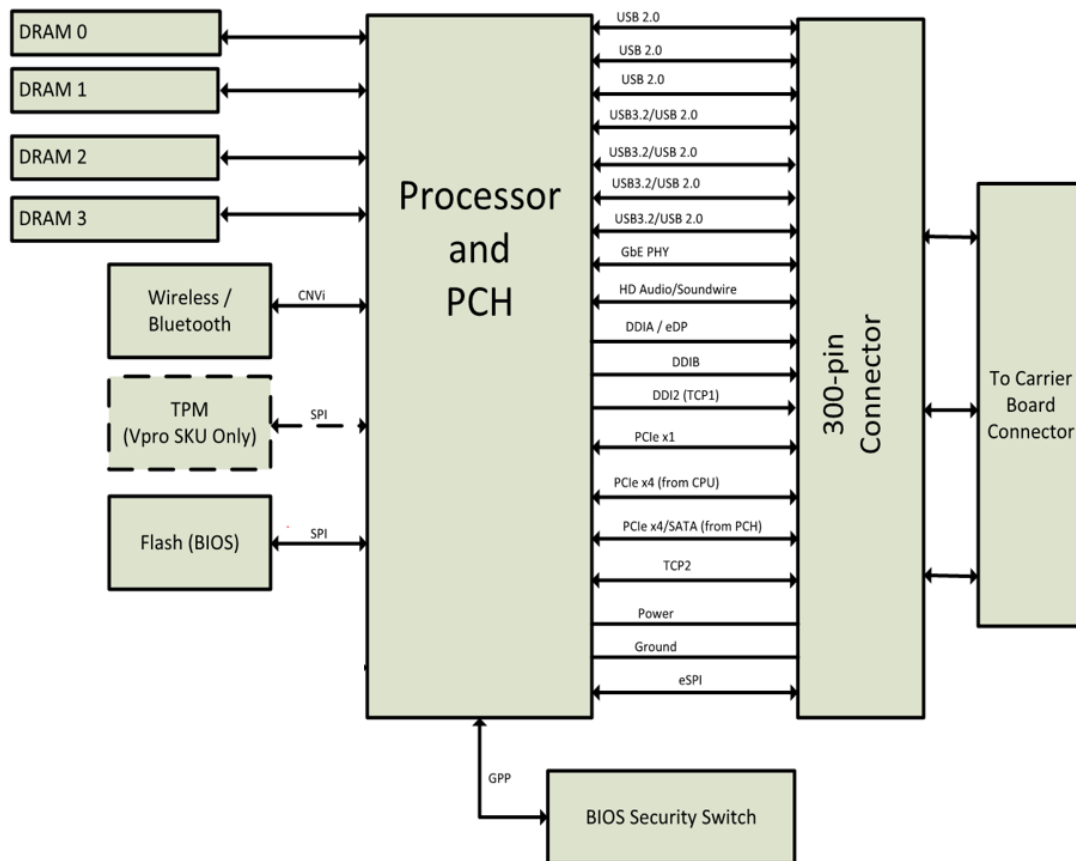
DRAM 0

DRAM 1

DRAM 2

DRAM 3

Wireless / Bluetooth

CNVi

TPM (Vpro SKU Only)

SPI

Flash (BIOS)

SPI

Processor and PCH

USB 2.0

USB 2.0

USB 2.0

USB3.2/USB 2.0

USB3.2/USB 2.0

USB3.2/USB 2.0

USB3.2/USB 2.0

GbE PHY

HD Audio/Soundwire

DDIA / eDP

DDIB

DDI2 (TCP1)

PCIe x1

PCIe x4 (from CPU)

PCIe x4/SATA (from PCH)

TCP2

Power

Ground

eSPI

300-pin Connector

To Carrier Board Connector

GPP

BIOS Security Switch